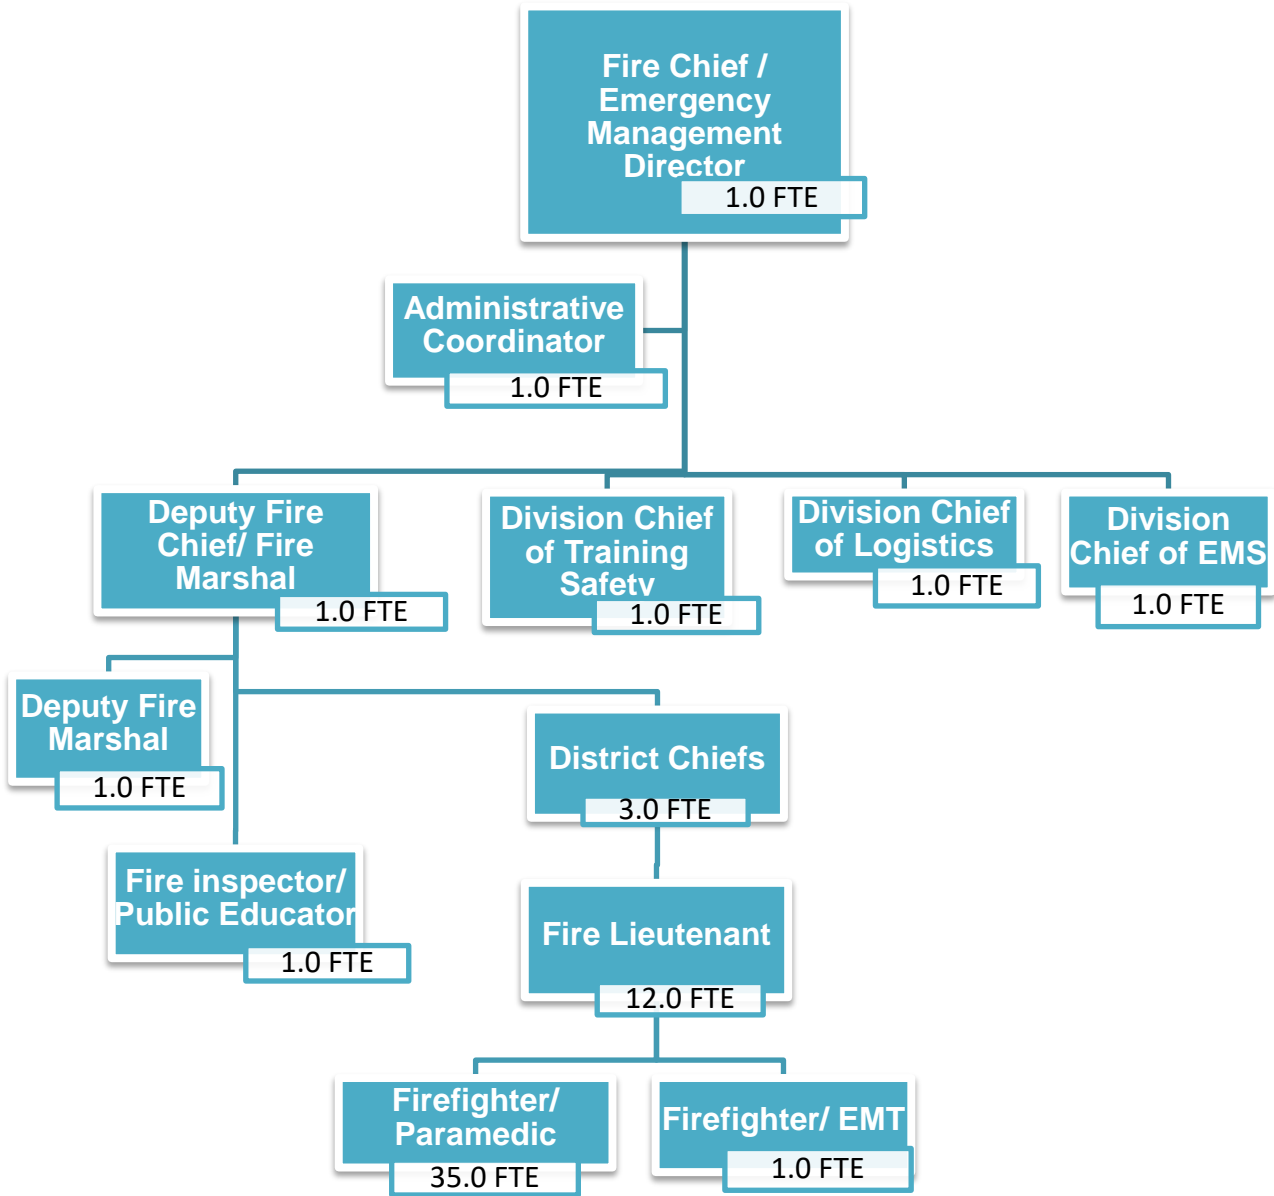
Fire Chief / Emergency Management Director
1.0 FTE

Administrative Coordinator
1.0 FTE

Deputy Fire Chief/ Fire Marshal
1.0 FTE

Division Chief of Training Safety
1.0 FTE

Division Chief of Logistics
1.0 FTE

Division Chief of EMS
1.0 FTE

Deputy Fire Marshal
1.0 FTE

District Chiefs
3.0 FTE

Fire inspector/ Public Educator
1.0 FTE

Fire Lieutenant
12.0 FTE

Firefighter/ Paramedic
35.0 FTE

Firefighter/ EMT
1.0 FTE